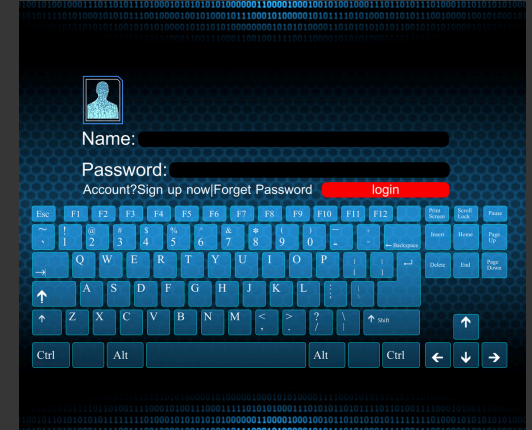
Name:

Password:

Account?Sign up now|Forget Password login

Esc F1 F2 F3 F4 F5 F6 F7 F8 F9 F10 F11 F12 Print Screen Scroll Lock Pause

~ ` ! 1 @ 2 # 3 $ 4 % 5 ^ 6 & 7 * 8 ( 9 ) 0 _ - + = ← Backspace Insert Home Page Up

Q W E R T Y U I O P { [ } ] | \ Delete End Page Down

A S D F G H J K L : ; " '

Z X C V B N M < , > . ? / Shift

Ctrl Alt Alt Ctrl